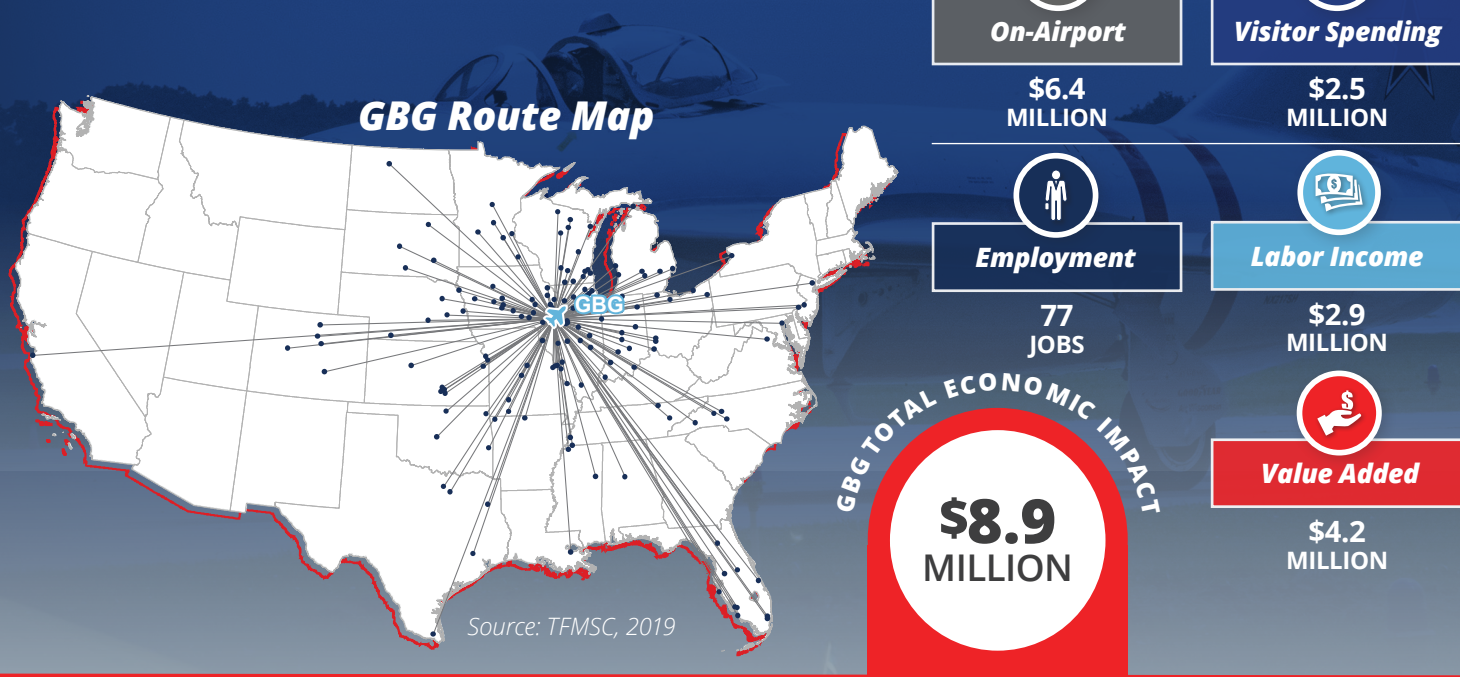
GBG Route Map

GBG

Source: TFMSC, 2019

On-Airport

$6.4
MILLION

Visitor Spending

$2.5
MILLION

Employment

77
JOBS

Labor Income

$2.9
MILLION

GBG TOTAL ECONOMIC IMPACT

$8.9
MILLION

Value Added

$4.2
MILLION